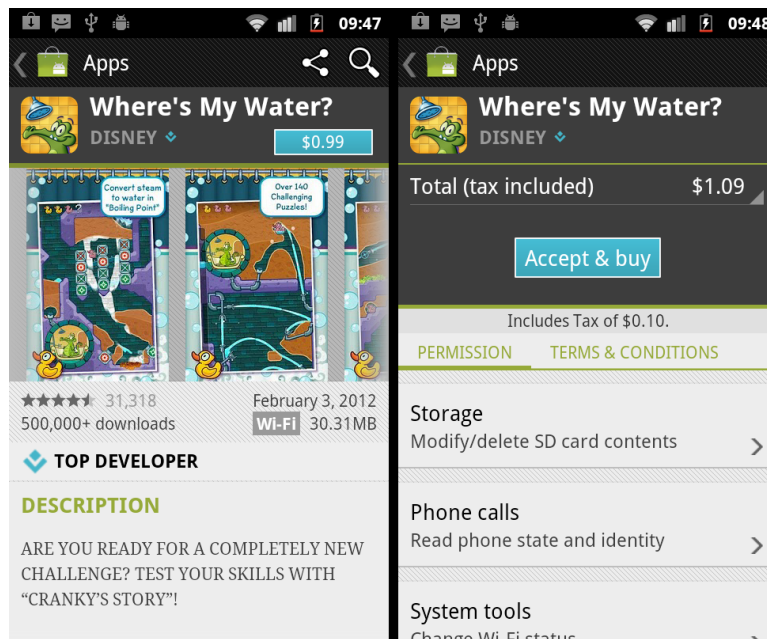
09:47

Apps

Where's My Water?

DISNEY

$0.99

Convert steam to water in "Boiling Point"

Over 140 Challenging Puzzles!

31,318

500,000+ downloads

February 3, 2012

Wi-Fi 30.31MB

TOP DEVELOPER

DESCRIPTION

ARE YOU READY FOR A COMPLETELY NEW CHALLENGE? TEST YOUR SKILLS WITH "CRANKY'S STORY"!

09:48

Apps

Where's My Water?

DISNEY

Total (tax included) $1.09

Accept & buy

Includes Tax of $0.10.

PERMISSION TERMS & CONDITIONS

Storage

Modify/delete SD card contents

Phone calls

Read phone state and identity

System tools

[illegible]